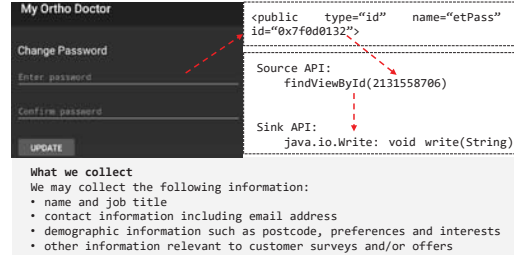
My Ortho Doctor

Change Password

Enter password

Confirm password

UPDATE

<public type="id" name="etPass" id="0x7f0d0132">

Source API:
findViewById(2131558706)

Sink API:
java.io.Write: void write(String)

What we collect
We may collect the following information:
• name and job title
• contact information including email address
• demographic information such as postcode, preferences and interests
• other information relevant to customer surveys and/or offers